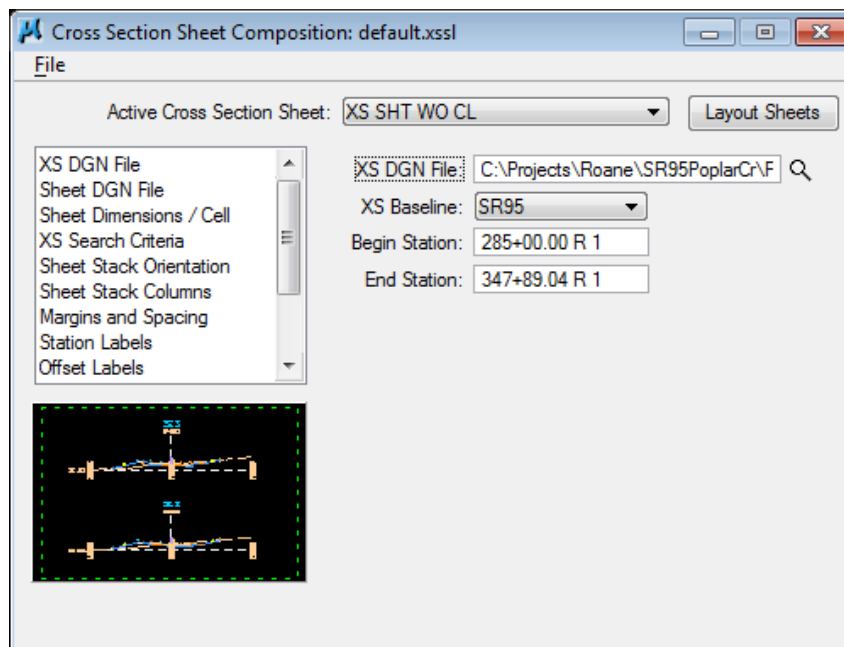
Cross Section Sheet Composition: default.xssl

File

Active Cross Section Sheet: XS SHT WO CL

Layout Sheets

XS DGN File
Sheet DGN File
Sheet Dimensions / Cell
XS Search Criteria
Sheet Stack Orientation
Sheet Stack Columns
Margins and Spacing
Station Labels
Offset Labels

XS DGN File: C:\Projects\Roane\SR95PoplarCr\F

XS Baseline: SR95

Begin Station: 285+00.00 R 1

End Station: 347+89.04 R 1